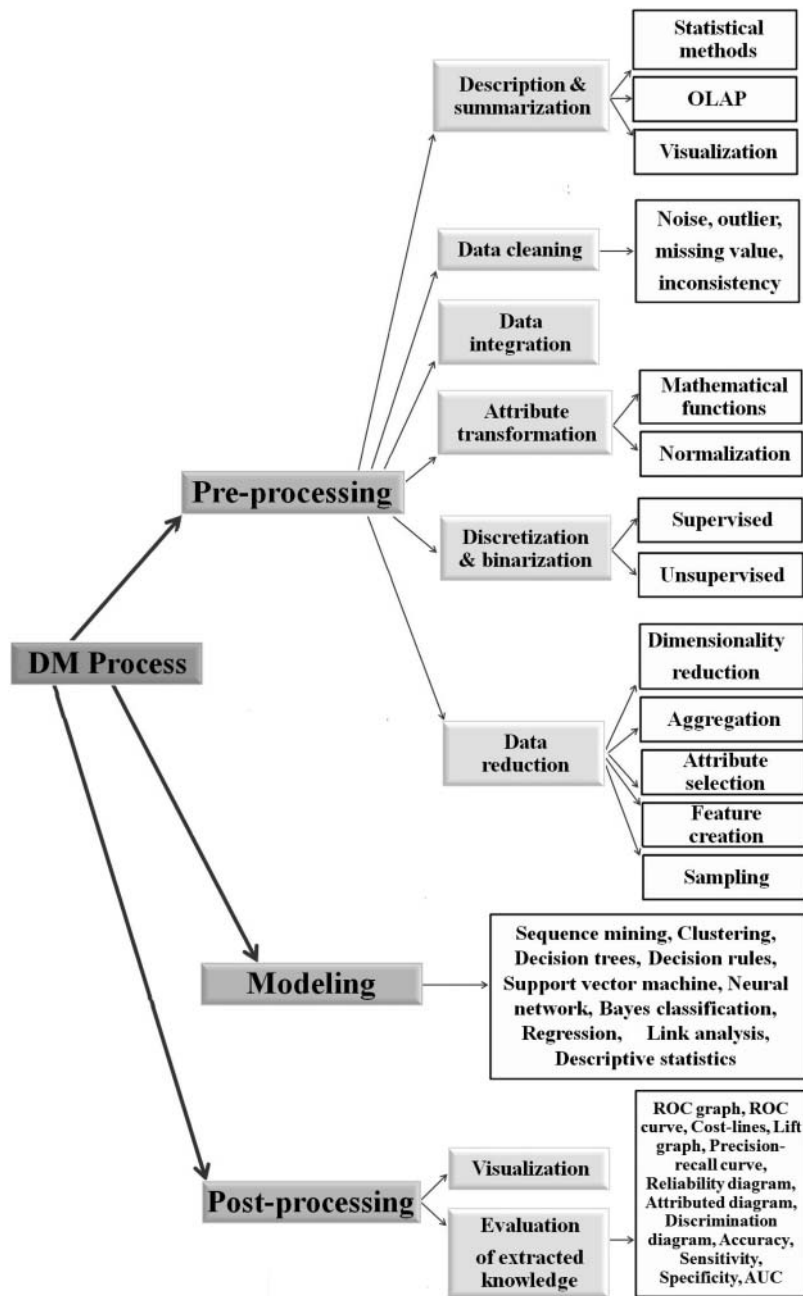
DM Process

Pre-processing

Description & summarization

Statistical methods

OLAP

Visualization

Data cleaning

Noise, outlier, missing value, inconsistency

Data integration

Attribute transformation

Mathematical functions

Normalization

Discretization & binarization

Supervised

Unsupervised

Data reduction

Dimensionality reduction

Aggregation

Attribute selection

Feature creation

Sampling

Modeling

Sequence mining, Clustering, Decision trees, Decision rules, Support vector machine, Neural network, Bayes classification, Regression, Link analysis, Descriptive statistics

Post-processing

Visualization

Evaluation of extracted knowledge

ROC graph, ROC curve, Cost-lines, Lift graph, Precision-recall curve, Reliability diagram, Attributed diagram, Discrimination diagram, Accuracy, Sensitivity, Specificity, AUC